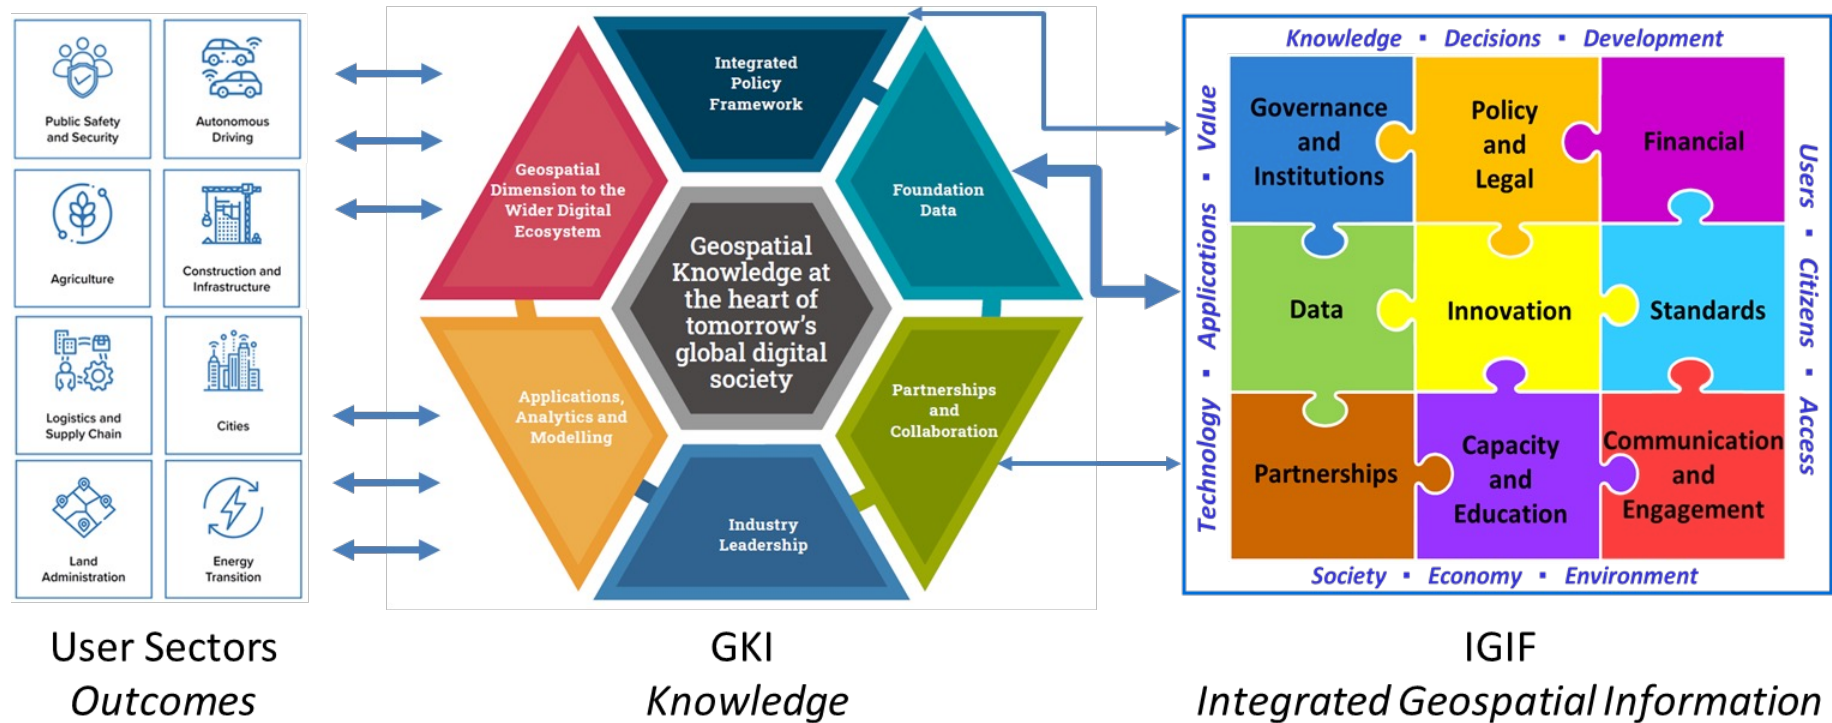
Public Safety and Security

Autonomous Driving

Agriculture

Construction and Infrastructure

Logistics and Supply Chain

Cities

Land Administration

Energy Transition

Integrated Policy Framework

Geospatial Dimension to the Wider Digital Ecosystem

Foundation Data

Geospatial Knowledge at the heart of tomorrow's global digital society

Applications, Analytics and Modelling

Partnerships and Collaboration

Industry Leadership

Knowledge ▪ Decisions ▪ Development

Value ▪ Applications ▪ Technology

Users ▪ Citizens ▪ Access

Governance and Institutions

Policy and Legal

Financial

Data

Innovation

Standards

Partnerships

Capacity and Education

Communication and Engagement

Society ▪ Economy ▪ Environment

User Sectors
Outcomes

GKI
Knowledge

IGIF
Integrated Geospatial Information